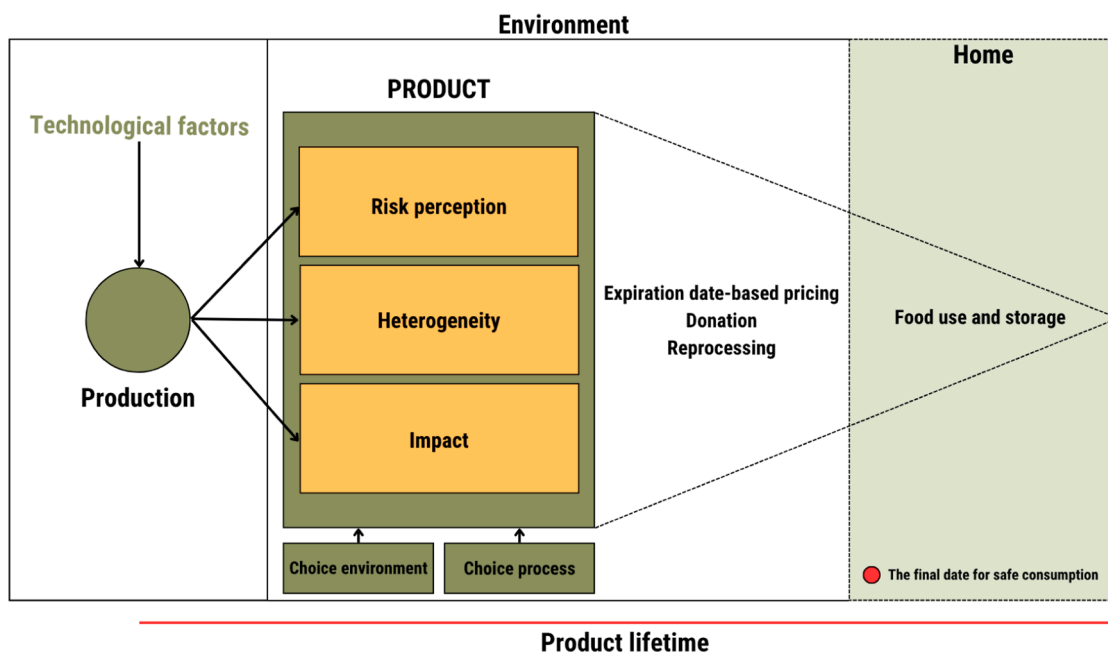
Environment

Home

PRODUCT

Technological factors

Risk perception

Heterogeneity

Impact

Production

Expiration date-based pricing
Donation
Reprocessing

Food use and storage

Choice environment

Choice process

The final date for safe consumption

Product lifetime